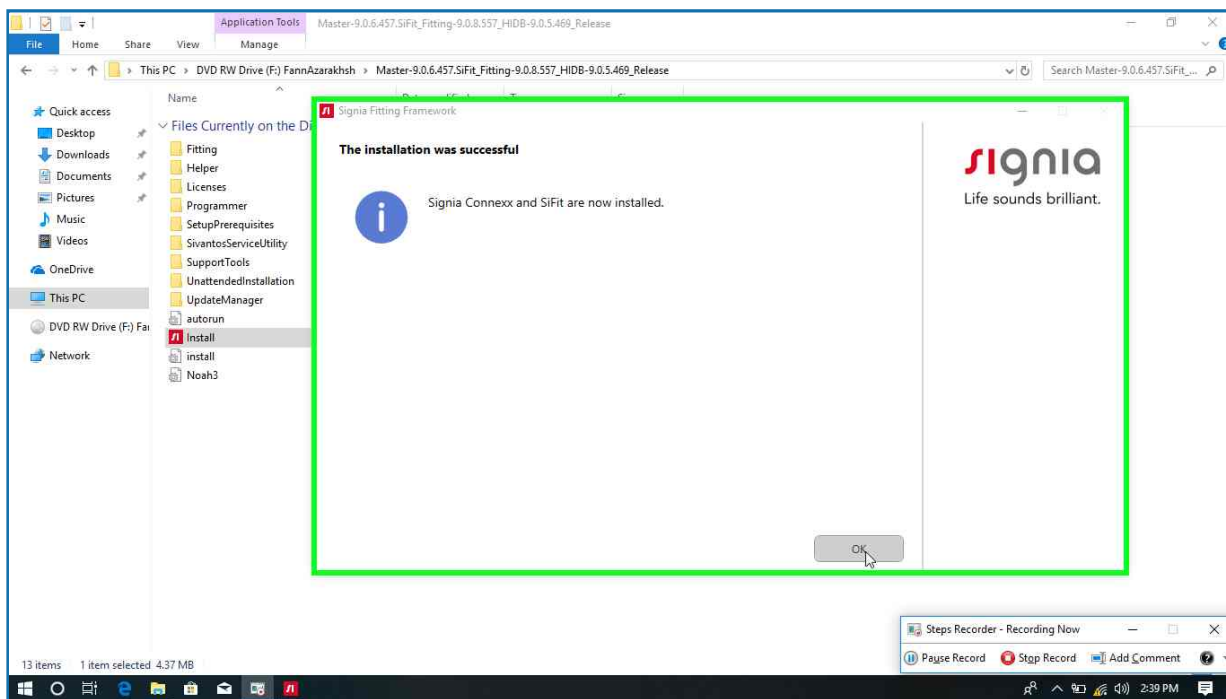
Application Tools Master-9.0.6.457.SiFit_Fitting-9.0.8.557_HIDB-9.0.5.469_Release

File Home Share View Manage

This PC > DVD RW Drive (F:) FannAzarakhsh > Master-9.0.6.457.SiFit_Fitting-9.0.8.557_HIDB-9.0.5.469_Release

Search Master-9.0.6.457.SiFit_...

Quick access
Desktop
Downloads
Documents
Pictures
Music
Videos
OneDrive
This PC
DVD RW Drive (F:) Fa
Network

Name
Files Currently on the D
Fitting
Helper
Licenses
Programmer
SetupPrerequisites
SivantosServiceUtility
SupportTools
UnattendedInstallation
UpdateManager
autorun
Install
install
Noah3

13 items 1 item selected 4.37 MB

Signia Fitting Framework

The installation was successful

Signia Connexx and SiFit are now installed.

signia
Life sounds brilliant.

OK

Steps Recorder - Recording Now

Pause Record Stop Record Add Comment

2:39 PM